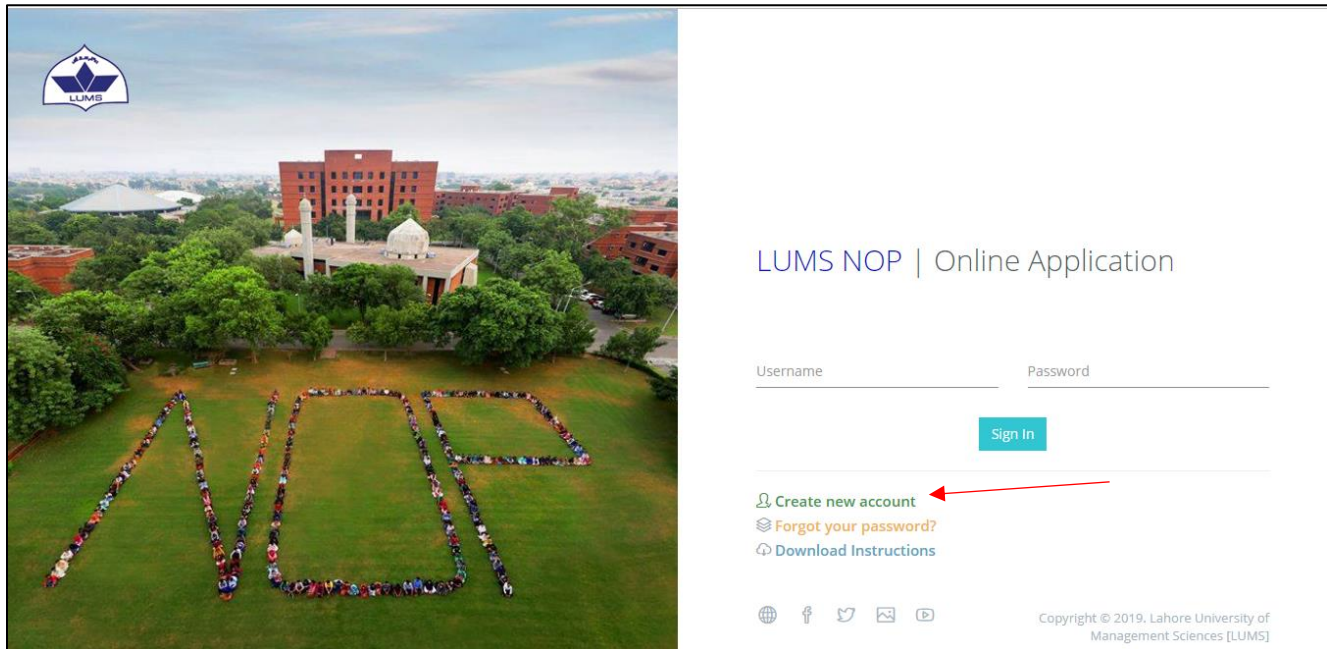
LUMS

NOP

LUMS NOP | Online Application

Username

Password

Sign In

Create new account

Forgot your password?

Download Instructions

Copyright © 2019. Lahore University of Management Sciences [LUMS]